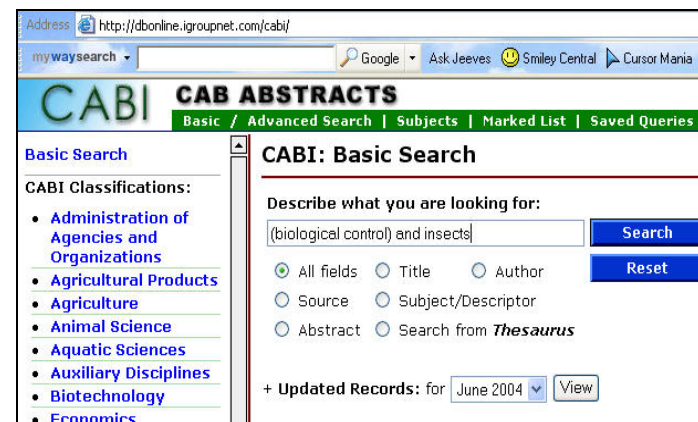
Address http://dbonline.igroupnet.com/cabi/

mywaysearch Google Ask Jeeves Smiley Central Cursor Mania

CABI CAB ABSTRACTS

Basic / Advanced Search | Subjects | Marked List | Saved Queries

Basic Search

CABI Classifications:

- Administration of Agencies and Organizations
- Agricultural Products
- Agriculture
- Animal Science
- Aquatic Sciences
- Auxiliary Disciplines
- Biotechnology
- Economics

CABI: Basic Search

Describe what you are looking for:

(biological control) and insects

Search

Reset

All fields Title Author

Source Subject/Descriptor

Abstract Search from *Thesaurus*

+ Updated Records: for June 2004 View